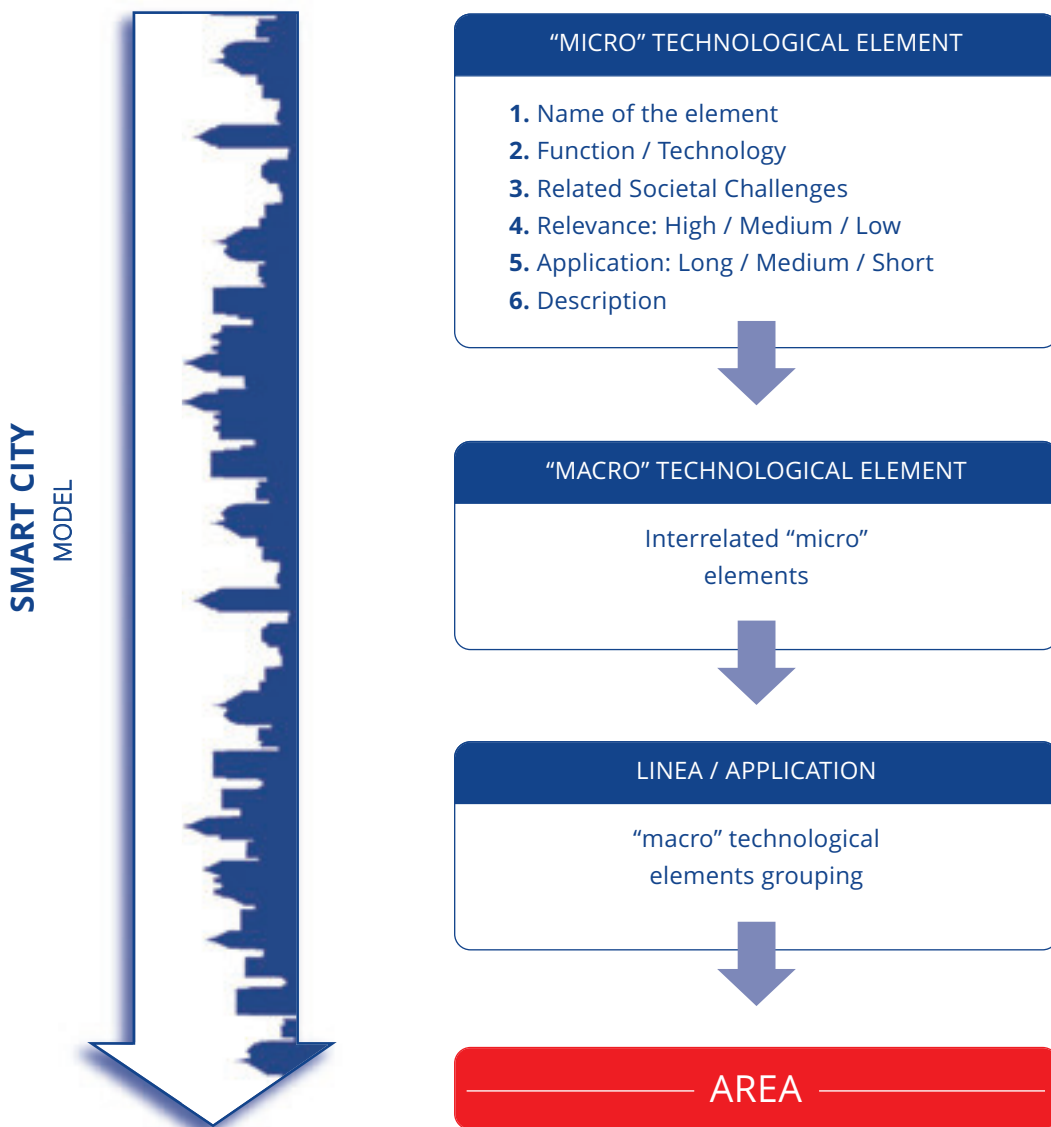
SMART CITY
MODEL

“MICRO” TECHNOLOGICAL ELEMENT

**1.** Name of the element
**2.** Function / Technology
**3.** Related Societal Challenges
**4.** Relevance: High / Medium / Low
**5.** Application: Long / Medium / Short
**6.** Description

“MACRO” TECHNOLOGICAL ELEMENT

Interrelated “micro” elements

LINEA / APPLICATION

“macro” technological elements grouping

AREA